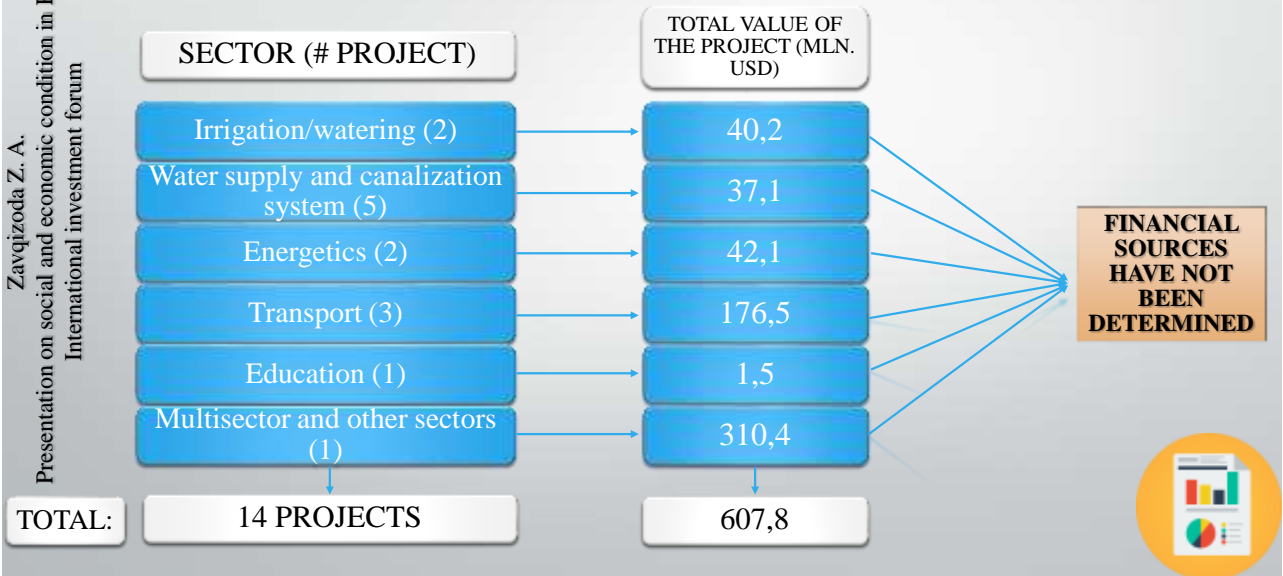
Zavqizoda Z. A.
Presentation on social and economic condition in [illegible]
International investment forum

SECTOR (# PROJECT)

TOTAL VALUE OF THE PROJECT (MLN. USD)

Irrigation/watering (2)
40,2

Water supply and canalization system (5)
37,1

Energetics (2)
42,1

Transport (3)
176,5

Education (1)
1,5

Multisector and other sectors (1)
310,4

FINANCIAL SOURCES HAVE NOT BEEN DETERMINED

TOTAL:
14 PROJECTS
607,8